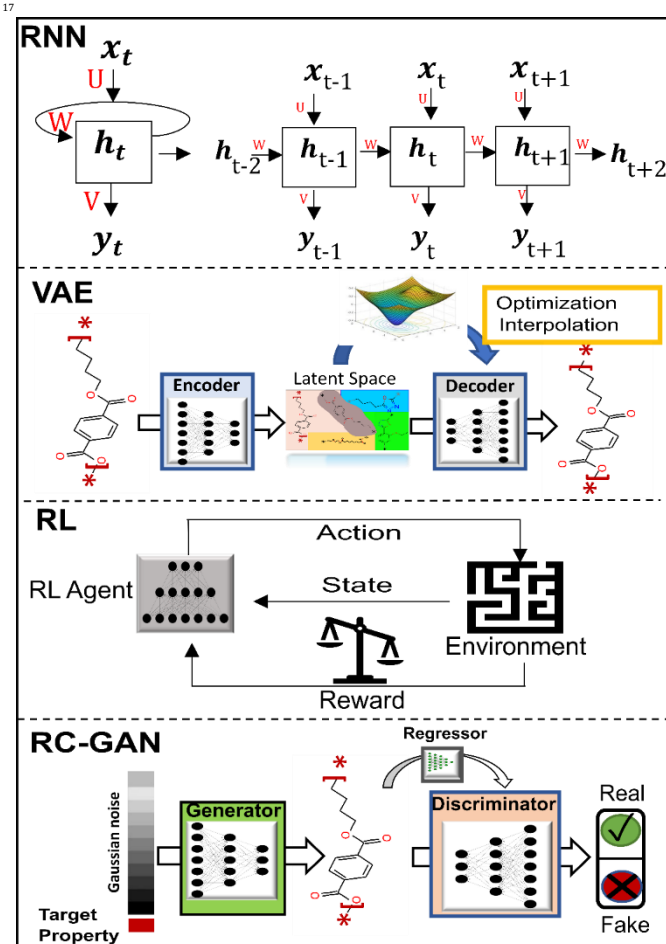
17

RNN

$x_t$

U

W

$h_t$

V

$y_t$

$x_{t-1}$ $x_t$ $x_{t+1}$

U U U

$h_{t-2}$ W $h_{t-1}$ W $h_t$ W $h_{t+1}$ W $h_{t+2}$

V V V

$y_{t-1}$ $y_t$ $y_{t+1}$

VAE

Optimization
Interpolation

Encoder

Latent Space

Decoder

RL

Action

State

RL Agent

Environment

Reward

RC-GAN

Regressor

Gaussian noise

Generator

Discriminator

Real

Fake

Target Property